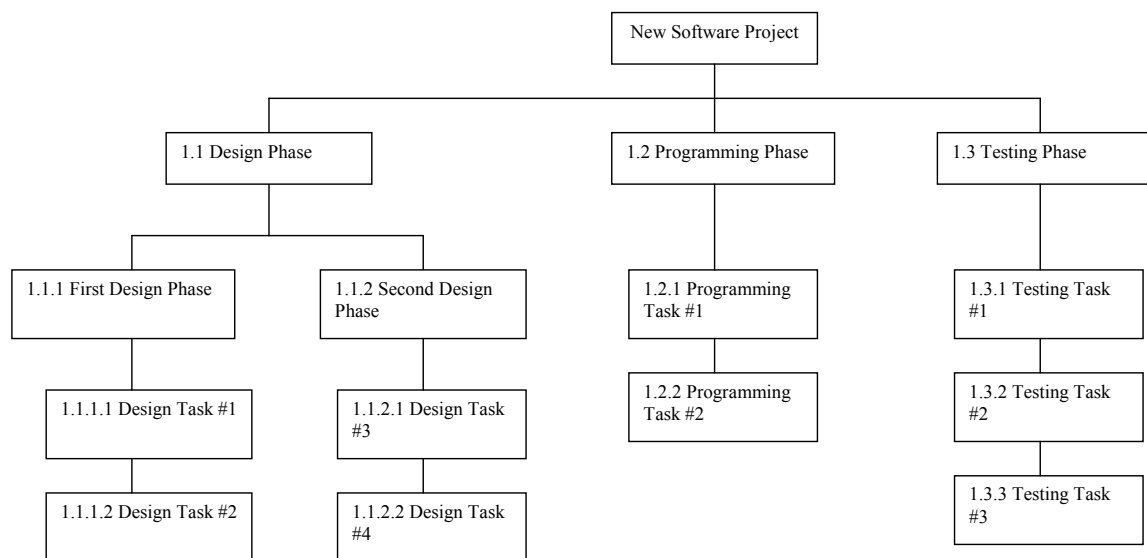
New Software Project

1.1 Design Phase

1.2 Programming Phase

1.3 Testing Phase

1.1.1 First Design Phase

1.1.2 Second Design Phase

1.2.1 Programming Task #1

1.3.1 Testing Task #1

1.1.1.1 Design Task #1

1.1.2.1 Design Task #3

1.2.2 Programming Task #2

1.3.2 Testing Task #2

1.1.1.2 Design Task #2

1.1.2.2 Design Task #4

1.3.3 Testing Task #3